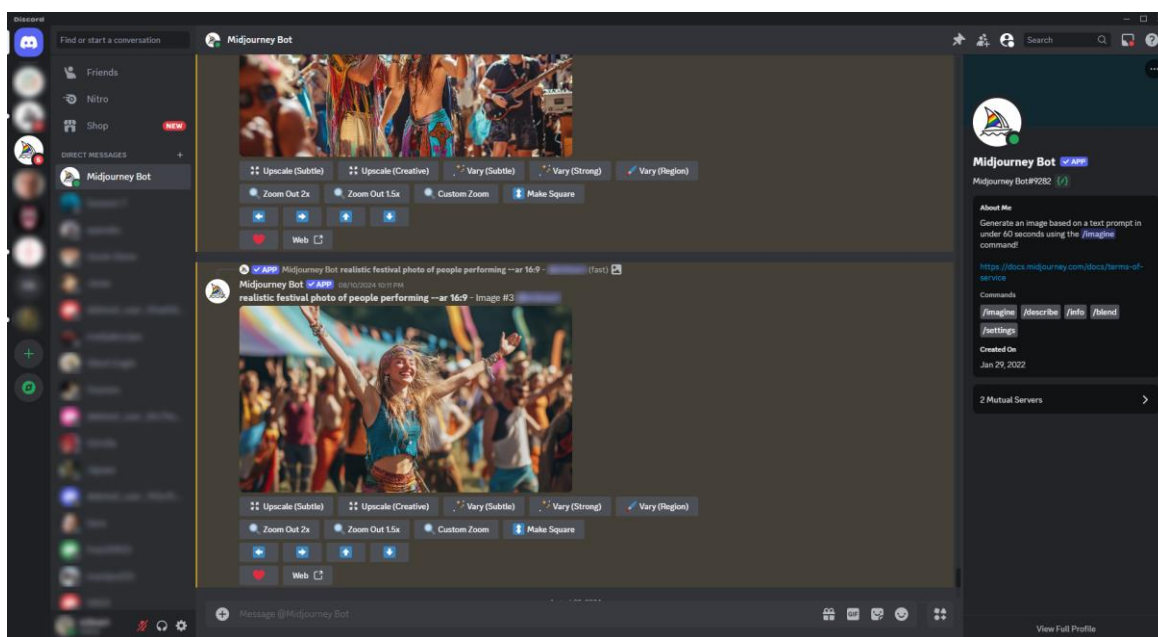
Discord

Find or start a conversation

Friends
Nitro
Shop NEW

DIRECT MESSAGES +
Midjourney Bot

Midjourney Bot

Upscale (Subtle) Upscale (Creative) Vary (Subtle) Vary (Strong) Vary (Region)
Zoom Out 2x Zoom Out 1.5x Custom Zoom Make Square
Web

APP Midjourney Bot realistic festival photo of people performing --ar 16:9 - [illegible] (fast)
Midjourney Bot APP 08/10/2024 10:11 PM
realistic festival photo of people performing --ar 16:9 - Image #3 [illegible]

Upscale (Subtle) Upscale (Creative) Vary (Subtle) Vary (Strong) Vary (Region)
Zoom Out 2x Zoom Out 1.5x Custom Zoom Make Square
Web

Message @Midjourney Bot

Search

Midjourney Bot APP
Midjourney Bot#9282

About Me
Generate an image based on a text prompt in under 60 seconds using the /imagine command!

https://docs.midjourney.com/docs/terms-of-service

Commands
/imagine /describe /info /blend /settings

Created On
Jan 29, 2022

2 Mutual Servers

View Full Profile